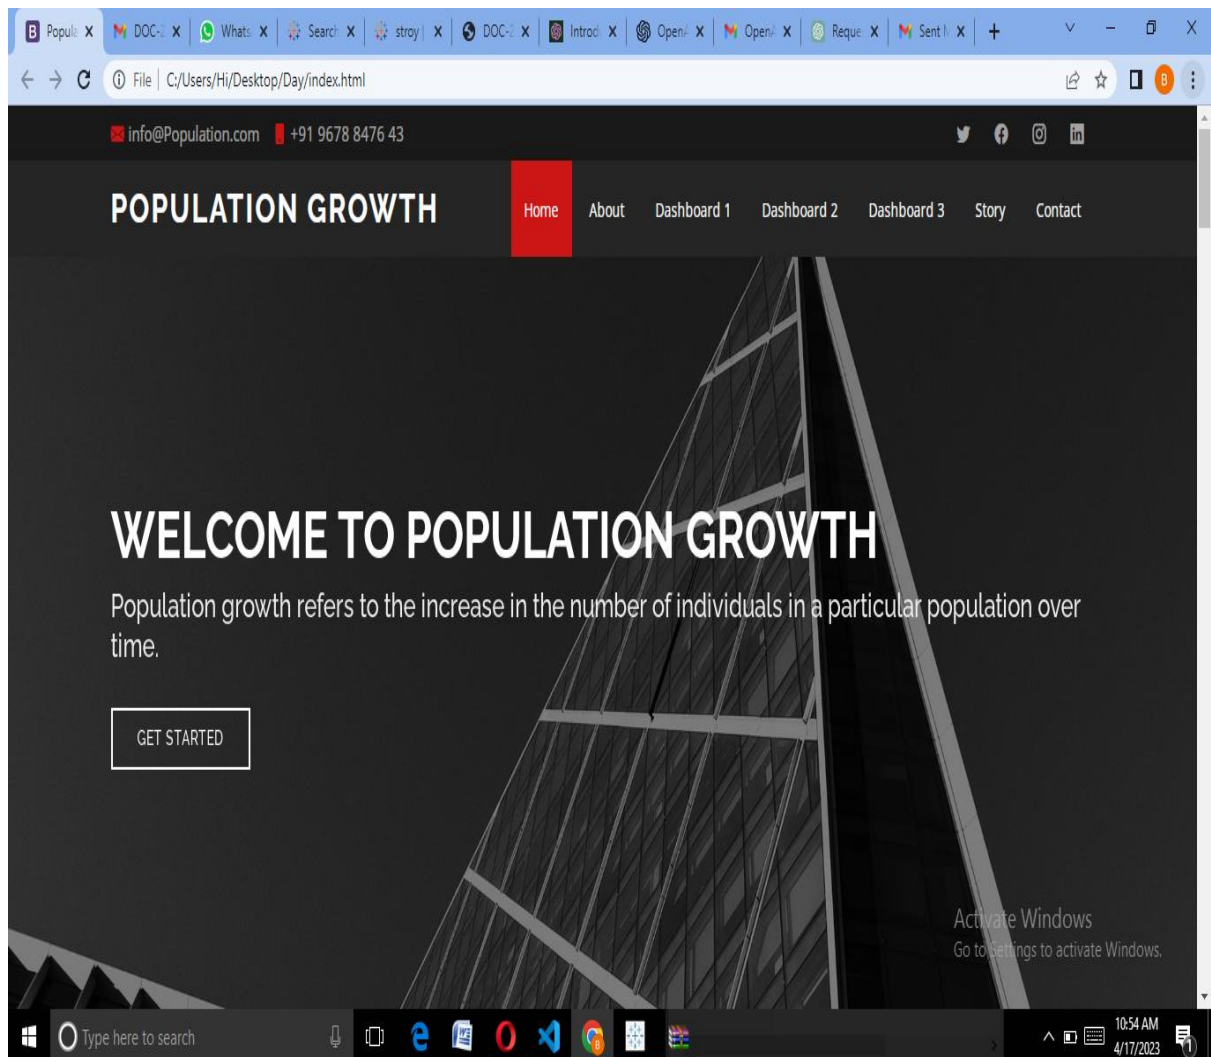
Popula X | DOC-2 X | Whats X | Search X | stroy X | DOC-2 X | Introd X | OpenA X | OpenA X | Reque X | Sent X | +

File | C:/Users/Hi/Desktop/Day/index.html

info@Population.com  +91 9678 8476 43

POPULATION GROWTH

Home  About  Dashboard 1  Dashboard 2  Dashboard 3  Story  Contact

WELCOME TO POPULATION GROWTH

Population growth refers to the increase in the number of individuals in a particular population over time.

GET STARTED

Activate Windows
Go to Settings to activate Windows.

Type here to search

10:54 AM
4/17/2023